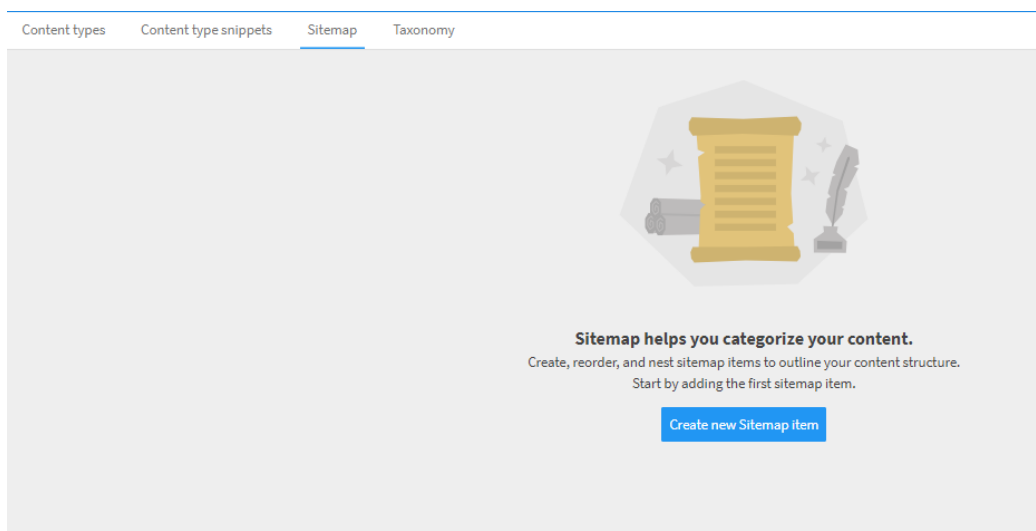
Content types Content type snippets Sitemap Taxonomy

Sitemap helps you categorize your content.

Create, reorder, and nest sitemap items to outline your content structure.
Start by adding the first sitemap item.

Create new Sitemap item